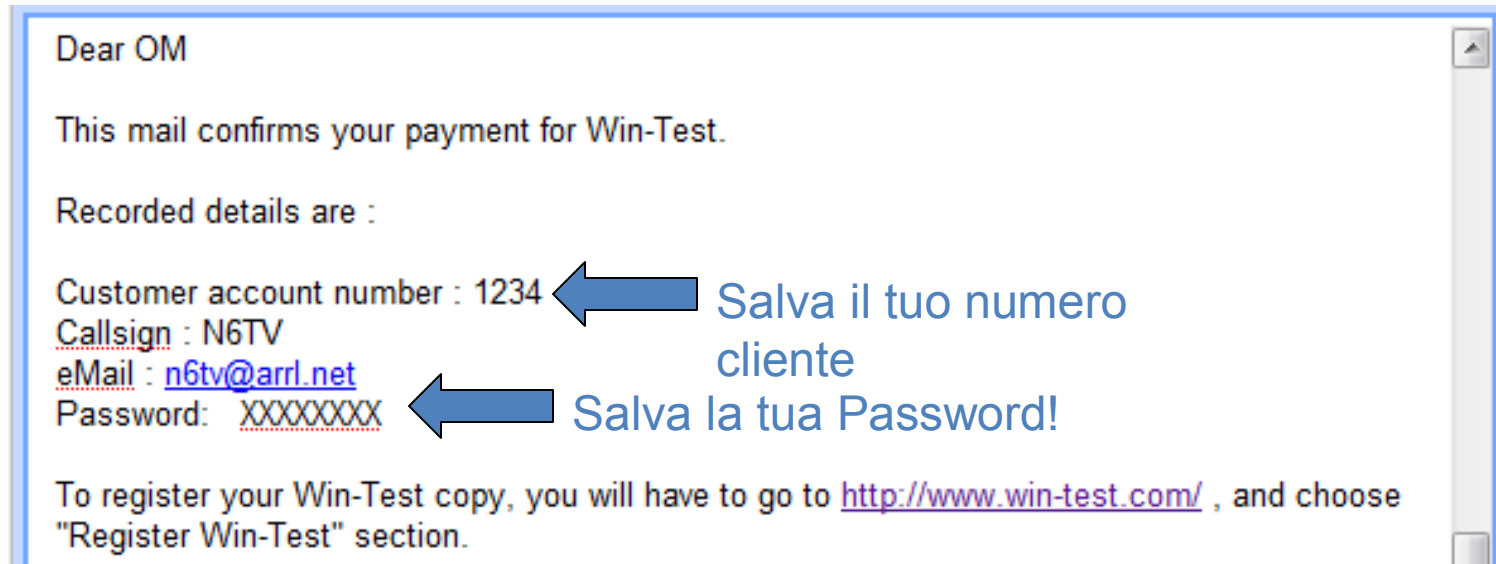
Dear OM

This mail confirms your payment for Win-Test.

Recorded details are :

Customer account number : 1234
Callsign : N6TV
eMail : n6tv@arrl.net
Password: XXXXXXXX

Salva il tuo numero cliente

Salva la tua Password!

To register your Win-Test copy, you will have to go to http://www.win-test.com/ , and choose "Register Win-Test" section.